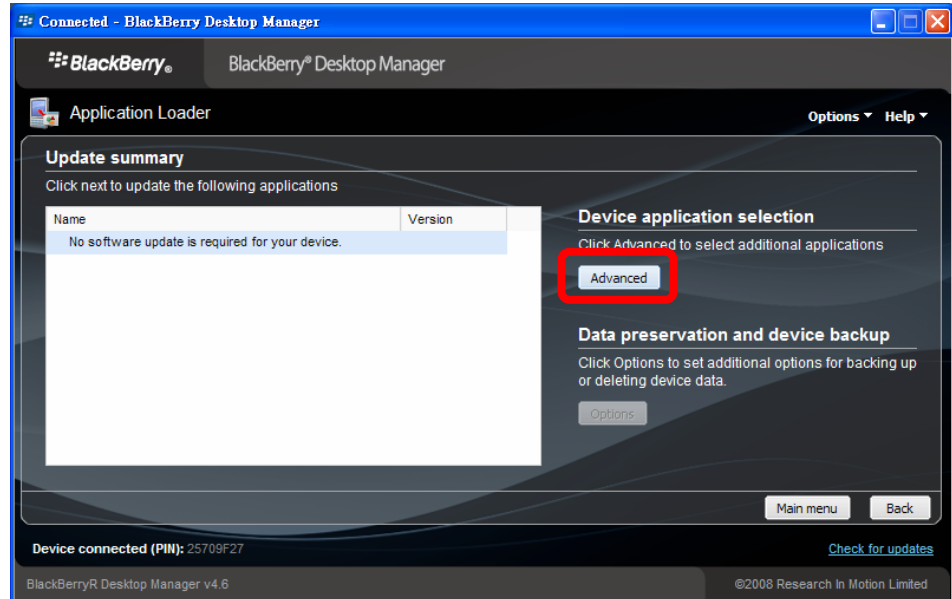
Connected - BlackBerry Desktop Manager

BlackBerry.

BlackBerry® Desktop Manager

Application Loader

Options ▾ Help ▾

Update summary

Click next to update the following applications

| Name | Version |
|---|---|
| No software update is required for your device. | |

Device application selection

Click Advanced to select additional applications

Advanced

Data preservation and device backup

Click Options to set additional options for backing up or deleting device data.

Options

Main menu

Back

Device connected (PIN): 25709F27

Check for updates

BlackBerryR Desktop Manager v4.6

©2008 Research In Motion Limited